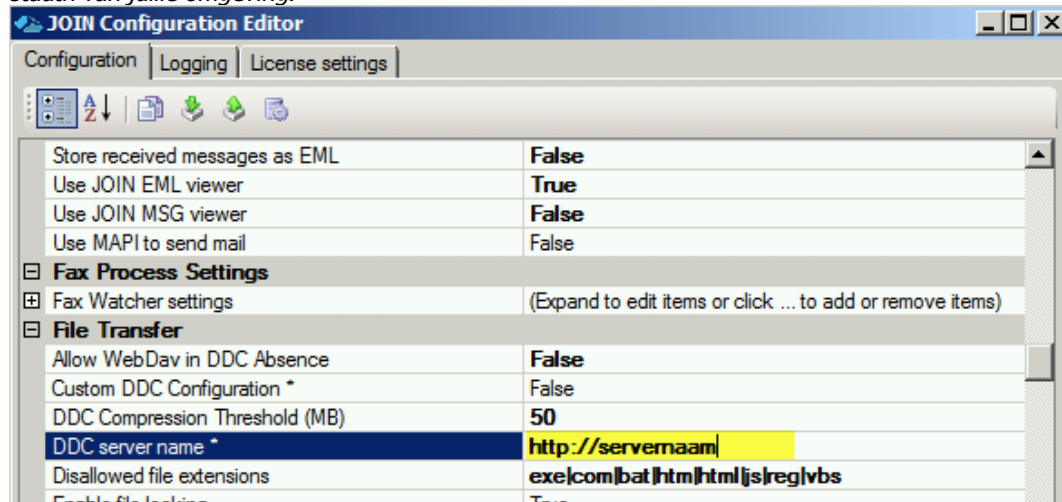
JOIN Configuration Editor

Configuration | Logging | License settings

| | |
|---|---|
| Store received messages as EML | False |
| Use JOIN EML viewer | True |
| Use JOIN MSG viewer | False |
| Use MAPI to send mail | False |
| Fax Process Settings | |
| Fax Watcher settings | (Expand to edit items or click ... to add or remove items) |
| File Transfer | |
| Allow WebDav in DDC Absence | False |
| Custom DDC Configuration * | False |
| DDC Compression Threshold (MB) | 50 |
| DDC server name * | http://servernaam |
| Disallowed file extensions | exe\|com\|bat\|htm\|html\|js\|reg\|vbs |
| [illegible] | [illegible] |